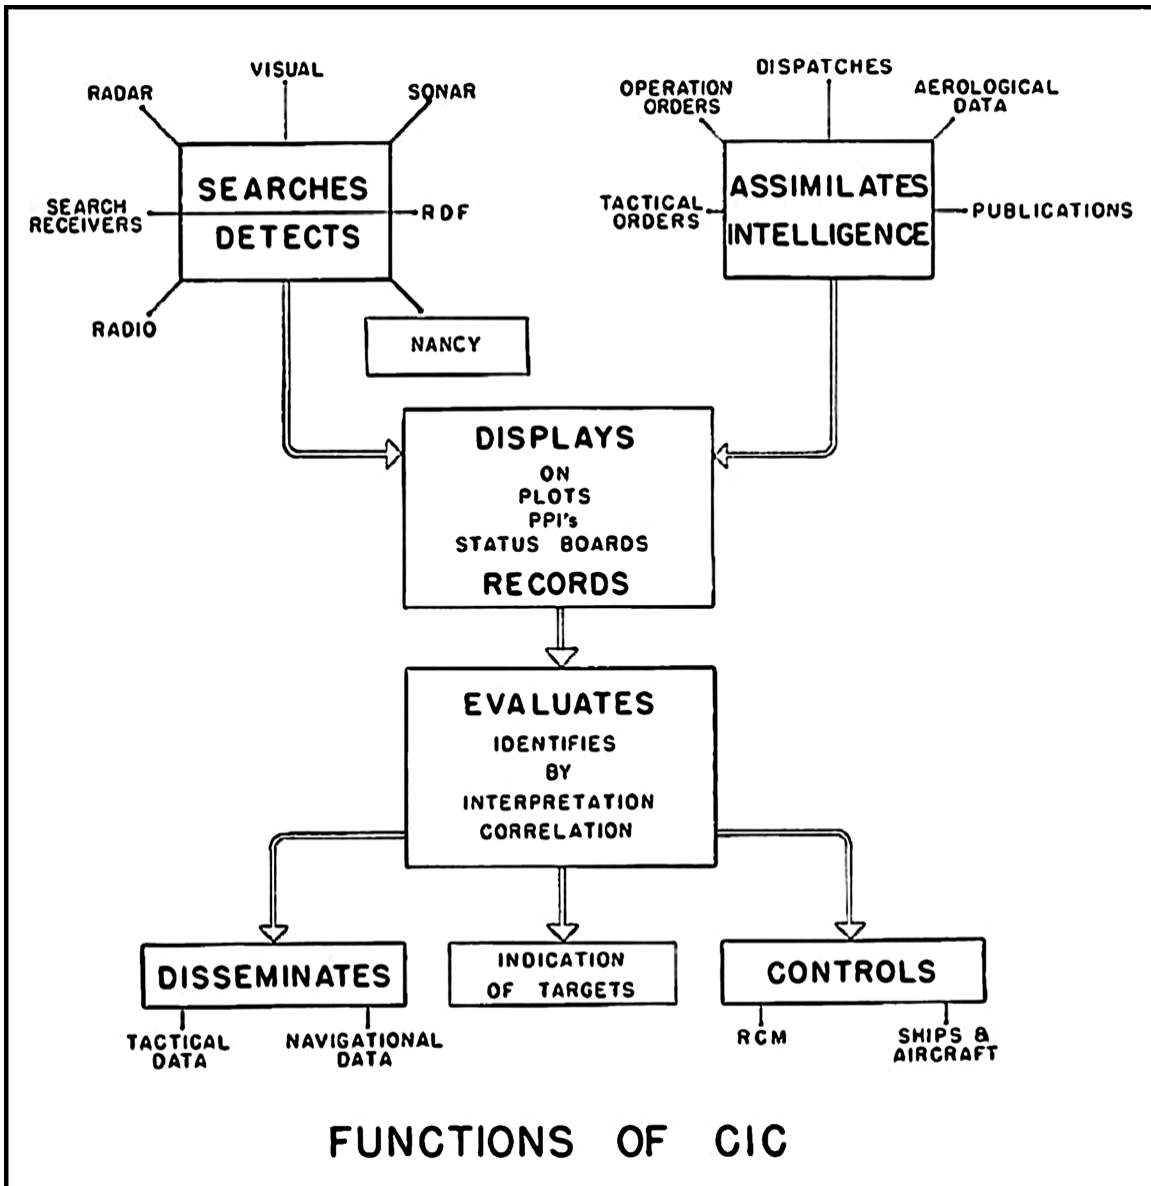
VISUAL

RADAR

SONAR

SEARCHES

SEARCH RECEIVERS

RDF

DETECTS

RADIO

NANCY

DISPATCHES

OPERATION ORDERS

AEROLOGICAL DATA

ASSIMILATES

TACTICAL ORDERS

PUBLICATIONS

INTELLIGENCE

DISPLAYS
ON
PLOTS
PPI's
STATUS BOARDS
RECORDS

EVALUATES
IDENTIFIES
BY
INTERPRETATION
CORRELATION

DISSEMINATES

TACTICAL DATA

NAVIGATIONAL DATA

INDICATION OF TARGETS

CONTROLS

RCM

SHIPS & AIRCRAFT

FUNCTIONS OF CIC